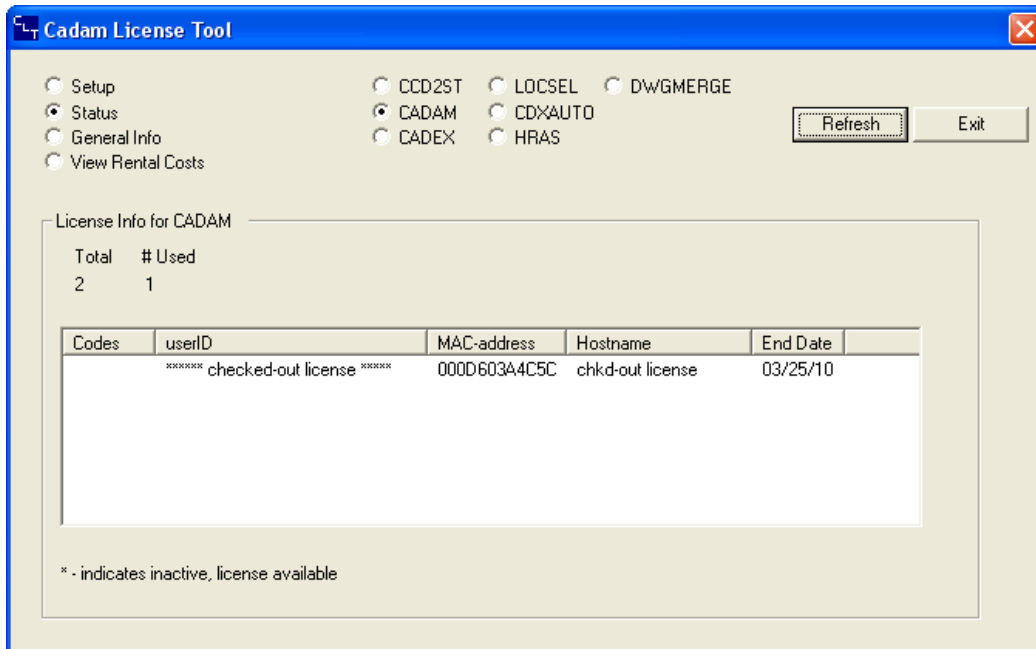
CLT Cadam License Tool

Setup
Status
General Info
View Rental Costs

CCD2ST
CADAM
CADEX
LOCSEL
CDXAUTO
HRAS
DWGMERGE

Refresh
Exit

License Info for CADAM

Total # Used
2 1

| Codes | userID | MAC-address | Hostname | End Date |
|---|---|---|---|---|
| | ****** checked-out license ***** | 000D603A4C5C | chkd-out license | 03/25/10 |

* - indicates inactive, license available